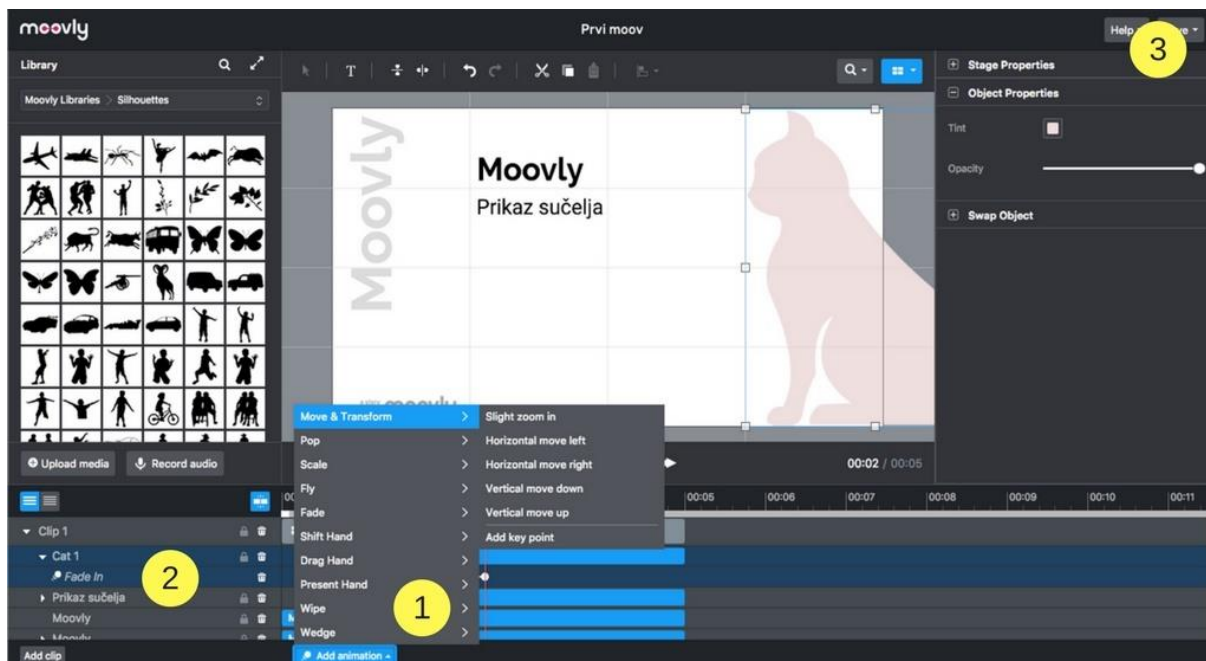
moovly

Prvi moov

Help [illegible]ve

3

Library

Moovly Libraries > Silhouettes

T

Q

Stage Properties

Object Properties

Tint

Opacity

Swap Object

Moovly

Moovly

Prikaz sučelja

moovly

Move & Transform

Pop

Scale

Fly

Fade

Shift Hand

Drag Hand

Present Hand

Wipe

Wedge

Slight zoom in

Horizontal move left

Horizontal move right

Vertical move down

Vertical move up

Add key point

Upload media

Record audio

00:02 / 00:05

00:05

00:06

00:07

00:08

00:09

00:10

00:11

Clip 1

Cat 1

Fade In

2

Prikaz sučelja

Moovly

Moovly

1

Add clip

Add animation